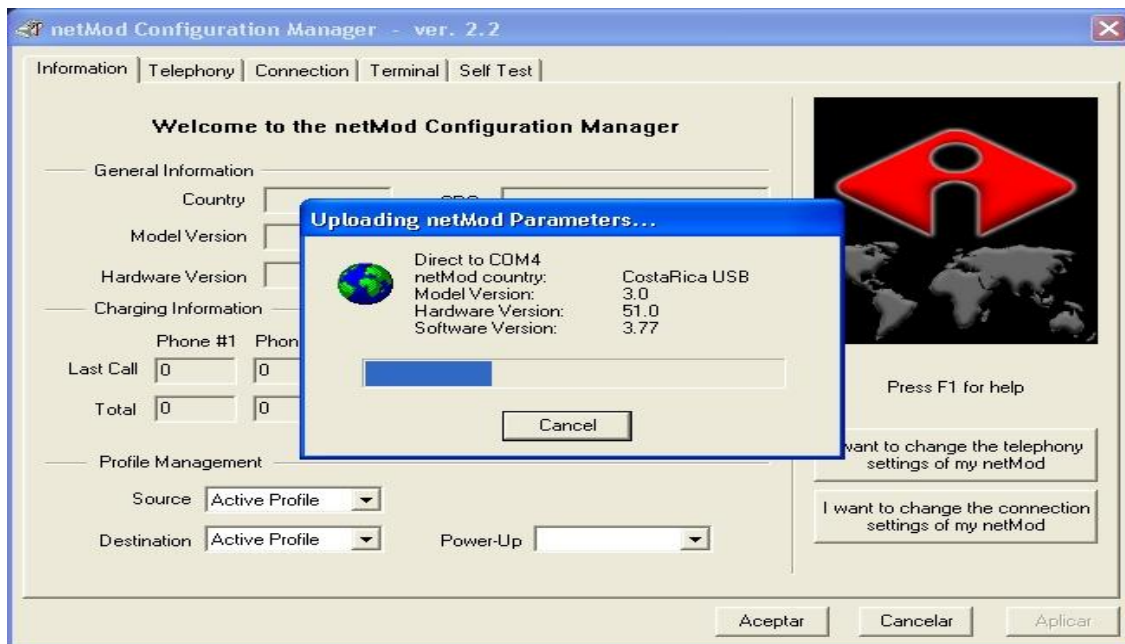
netMod Configuration Manager - ver. 2.2

Information | Telephony | Connection | Terminal | Self Test

Welcome to the netMod Configuration Manager

General Information

Country

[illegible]

Model Version

Hardware Version

Charging Information

Phone #1 Phon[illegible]

Last Call 0 0

Total 0 0

Profile Management

Source Active Profile

Destination Active Profile

Power-Up

Uploading netMod Parameters...

Direct to COM4
netMod country: CostaRica USB
Model Version: 3.0
Hardware Version: 51.0
Software Version: 3.77

Cancel

Press F1 for help

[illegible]want to change the telephony settings of my netMod

I want to change the connection settings of my netMod

Aceptar

Cancelar

Aplicar